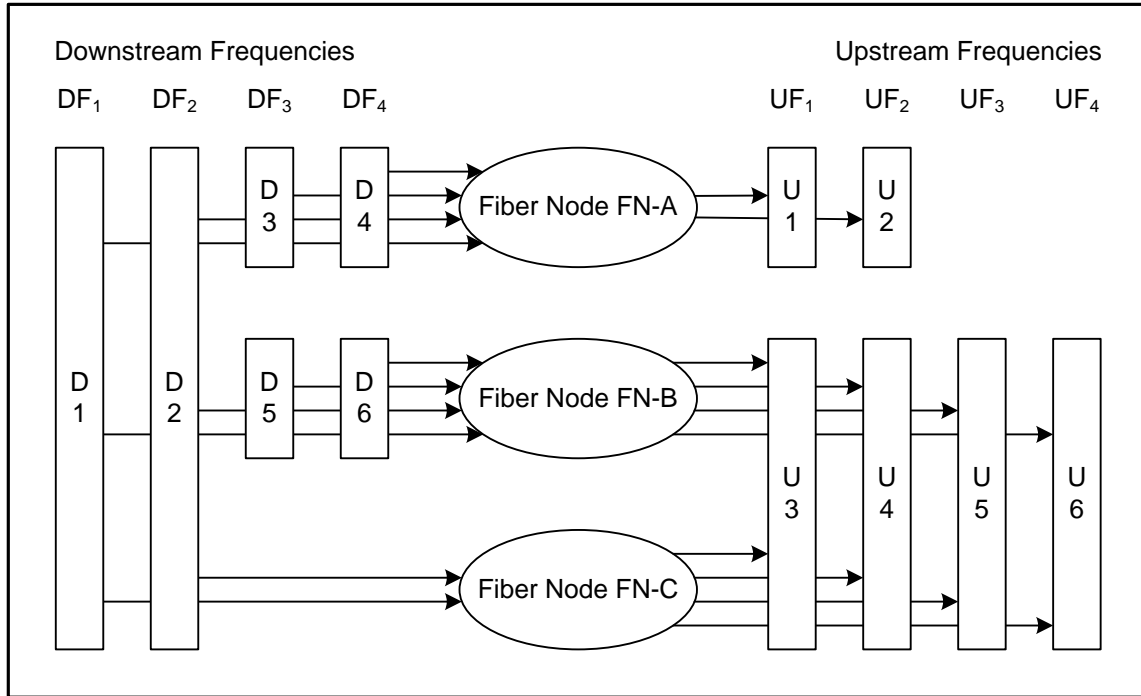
Downstream Frequencies

Upstream Frequencies

$DF_1$ $DF_2$ $DF_3$ $DF_4$

$UF_1$ $UF_2$ $UF_3$ $UF_4$

D 3

D 4

Fiber Node FN-A

U 1

U 2

D 1

D 2

D 5

D 6

Fiber Node FN-B

U 3

U 4

U 5

U 6

Fiber Node FN-C